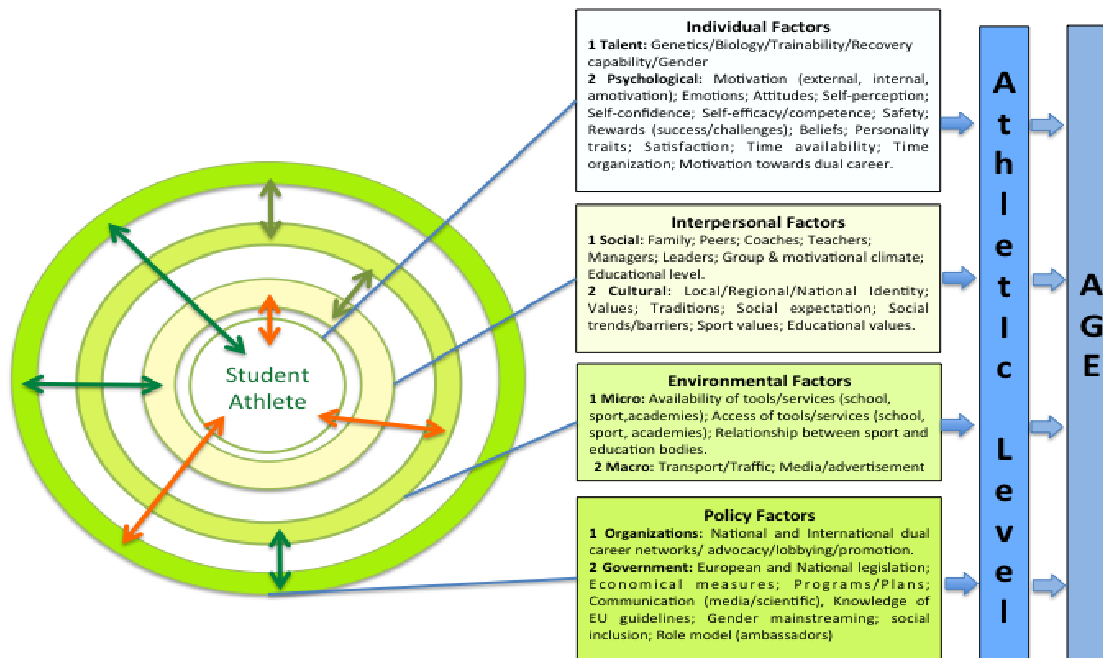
Student Athlete

Individual Factors
1 Talent: Genetics/Biology/Trainability/Recovery capability/Gender
2 Psychological: Motivation (external, internal, amotivation); Emotions; Attitudes; Self-perception; Self-confidence; Self-efficacy/competence; Safety; Rewards (success/challenges); Beliefs; Personality traits; Satisfaction; Time availability; Time organization; Motivation towards dual career.

Interpersonal Factors
1 Social: Family; Peers; Coaches; Teachers; Managers; Leaders; Group & motivational climate; Educational level.
2 Cultural: Local/Regional/National Identity; Values; Traditions; Social expectation; Social trends/barriers; Sport values; Educational values.

Environmental Factors
1 Micro: Availability of tools/services (school, sport,academies); Access of tools/services (school, sport, academies); Relationship between sport and education bodies.
2 Macro: Transport/Traffic; Media/advertisement

Policy Factors
1 Organizations: National and International dual career networks/ advocacy/lobbying/promotion.
2 Government: European and National legislation; Economical measures; Programs/Plans; Communication (media/scientific), Knowledge of EU guidelines; Gender mainstreaming; social inclusion; Role model (ambassadors)

Athletic Level

A G E